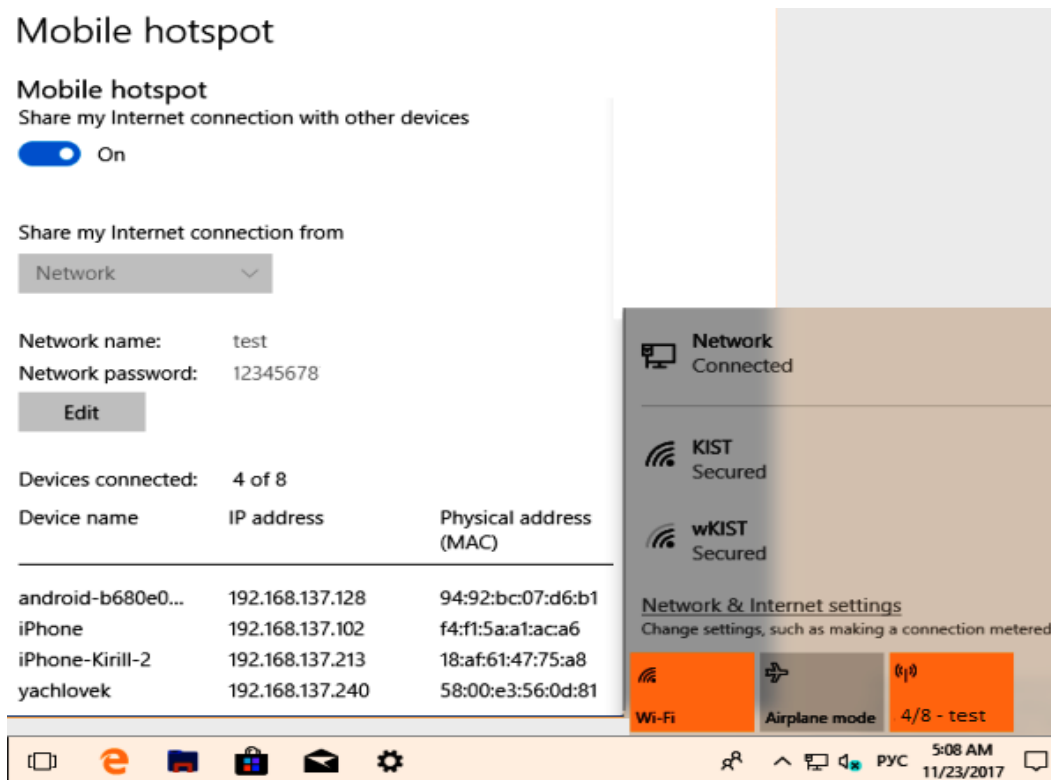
Mobile hotspot

Mobile hotspot
Share my Internet connection with other devices

On

Share my Internet connection from

Network

Network name: test
Network password: 12345678

Edit

Devices connected: 4 of 8

| Device name | IP address | Physical address (MAC) |
|---|---|---|
| android-b680e0... | 192.168.137.128 | 94:92:bc:07:d6:b1 |
| iPhone | 192.168.137.102 | f4:f1:5a:a1:ac:a6 |
| iPhone-Kirill-2 | 192.168.137.213 | 18:af:61:47:75:a8 |
| yachlovek | 192.168.137.240 | 58:00:e3:56:0d:81 |

Network
Connected

KIST
Secured

wKIST
Secured

Network & Internet settings
Change settings, such as making a connection metered

Wi-Fi

Airplane mode

4/8 - test

РУС
5:08 AM
11/23/2017